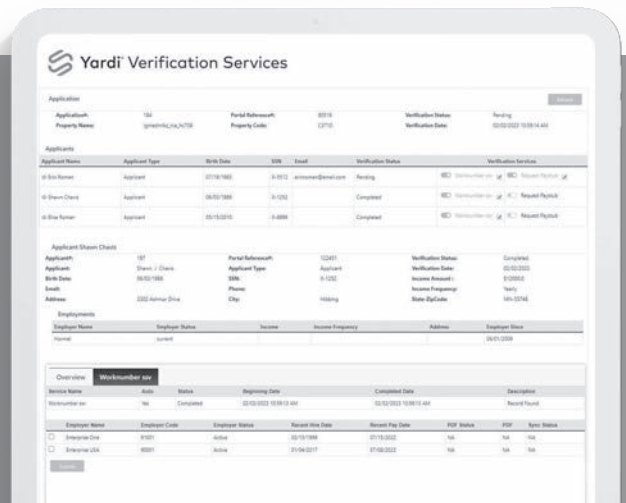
Yardi Verification Services

Application

Application#: 184
Property Name: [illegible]
Portal Reference#: 80514
Property Code: C0710
Verification Status: Pending
Verification Date: 02/02/2023 10:09:14 AM

Applicants

| Applicant Name | Applicant Type | Birth Date | SSN | Email | Verification Status | Verification Services |
|---|---|---|---|---|---|---|
| Erin Farmer | Applicant | 07/18/1985 | X-0512 | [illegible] | Pending | Worknumber ssv Request Paystub |
| Shawn Chavis | Applicant | 06/02/1986 | X-1252 | | Completed | Worknumber ssv Request Paystub |
| Elise Farmer | Applicant | 05/15/2015 | X-8888 | | Completed | Worknumber ssv Request Paystub |

Applicant Shawn Chavis

Applicant#: 187
Applicant: Shawn J. Chavis
Birth Date: 06/02/1986
Email:
Address: 2202 Ashmar Drive
Portal Reference#: 122451
Applicant Type: Applicant
SSN: X-1252
Phone:
City: Hibbing
Verification Status: Completed
Verification Date: 02/02/2023
Income Amount: $120000
Income Frequency: Yearly
State-ZipCode: MN-55746

Employments

| Employer Name | Employer Status | Income | Income Frequency | Address | Employer Since |
|---|---|---|---|---|---|
| Hormel | current | | | | 06/01/2009 |

Overview | Worknumber ssv

| Service Name | Auto | Status | Beginning Date | Completed Date | Description |
|---|---|---|---|---|---|
| Worknumber ssv | Yes | Completed | 02/02/2023 10:09:13 AM | 02/02/2023 10:09:13 AM | Record Found |

| | Employer Name | Employer Code | Employer Status | Recent Hire Date | Recent Pay Date | PDF Status | PDF | Sync Status |
|---|---|---|---|---|---|---|---|---|
| ☐ | Enterprise One | 91001 | Active | 03/15/1999 | 07/15/2022 | NA | NA | NA |
| ☐ | Enterprise USA | 80001 | Active | 01/04/2017 | 07/08/2022 | NA | NA | NA |

Submit